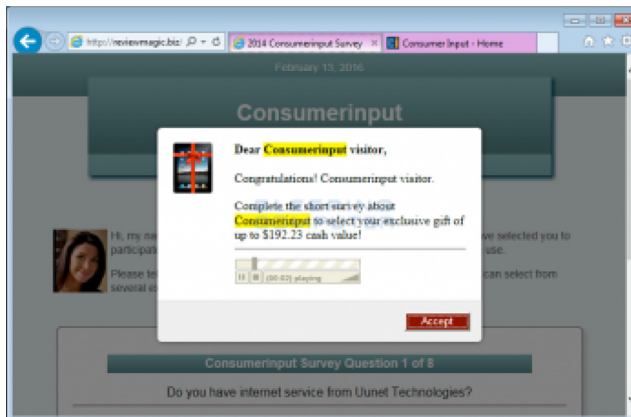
http://reviewmagic.biz/
2014 Consumerinput Survey
Consumer Input - Home

February 13, 2016

Consumerinput

Dear Consumerinput visitor,

Congratulations! Consumerinput visitor.

Complete the short survey about Consumerinput to select your exclusive gift of up to $192.23 cash value!

(00:02) playing

Accept

Hi, my na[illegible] ve selected you to participa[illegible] use.

Please te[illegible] can select from several e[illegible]

Consumerinput Survey Question 1 of 8

Do you have internet service from Uunet Technologies?